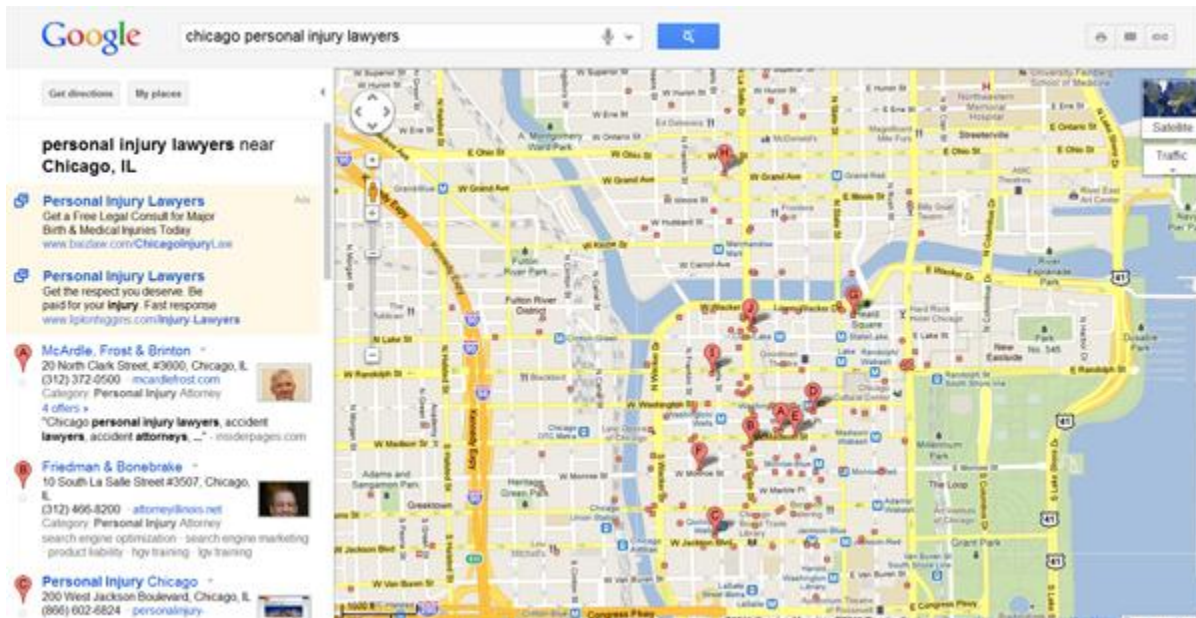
Google

chicago personal injury lawyers

Get directions My places

personal injury lawyers near Chicago, IL

Personal Injury Lawyers
Ads
Get a Free Legal Consult for Major Birth & Medical Injuries Today
www.baizlaw.com/ChicagoInjuryLaw

Personal Injury Lawyers
Get the respect you deserve. Be paid for your injury. Fast response
www.liptonhiggins.com/Injury-Lawyers

A McArdle, Frost & Brinton
20 North Clark Street, #3600, Chicago, IL
(312) 372-0500 · mcardlefrost.com
Category: Personal Injury Attorney
4 offers »
"Chicago personal injury lawyers, accident lawyers, accident attorneys, ..." - insiderpages.com

B Friedman & Bonebrake
10 South La Salle Street #3507, Chicago, IL
(312) 466-8200 · attorneyillinois.net
Category: Personal Injury Attorney
search engine optimization · search engine marketing · product liability · hgv training · lgv training

C Personal Injury Chicago
200 West Jackson Boulevard, Chicago, IL
(866) 602-6824 · personalinjury-

Satellite
Traffic

W Ohio St
W Grand Ave
W Hubbard St
W Kinzie St
W Carroll Ave
W Lake St
W Randolph St
W Washington St
W Madison St
W Monroe St
W Adams St
W Jackson Blvd
W Van Buren St
W Congress Pkwy
E Wacker Dr
E Lake St
E Randolph St
E Ohio St
E Grand Ave
E Illinois St
E Ontario St
E Erie St
E Huron St
W Superior St
W Huron St
W Erie St
Ed Debevic's
Montgomery Ward Park
Fulton River Park
Fulton River District
Merchandise Mart
Kennedy Expy
Heritage Green Park
Adams and Sangamon Park
Greektown
Millennium Park
The Loop
Grant Park
Art Institute of Chicago
Streeterville
Northwestern Memorial Hospital
Navy Pier
Hard Rock Hotel Chicago
Pearl Square
River Esplanade Park
New Eastside
Park No. 545
Dusable Park
Chicago Union Station
Ogilvie Transportation Center
Clinton
41
90
94
H
J
G
I
D
A
E
B
F
C